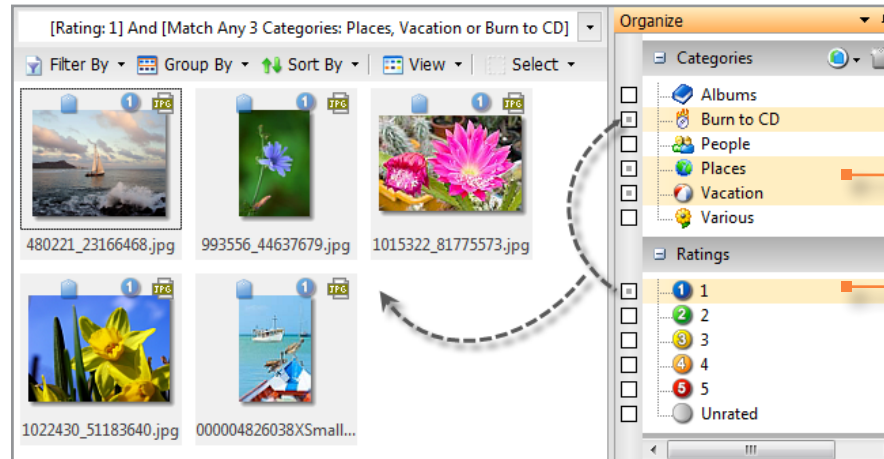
[Rating: 1] And [Match Any 3 Categories: Places, Vacation or Burn to CD]

Filter By ▾ Group By ▾ Sort By ▾ View ▾ Select ▾

480221_23166468.jpg
993556_44637679.jpg
1015322_81775573.jpg
1022430_51183640.jpg
000004826038XSmall...

Organize

Categories
Albums
Burn to CD
People
Places
Vacation
Various

Ratings
1
2
3
4
5
Unrated